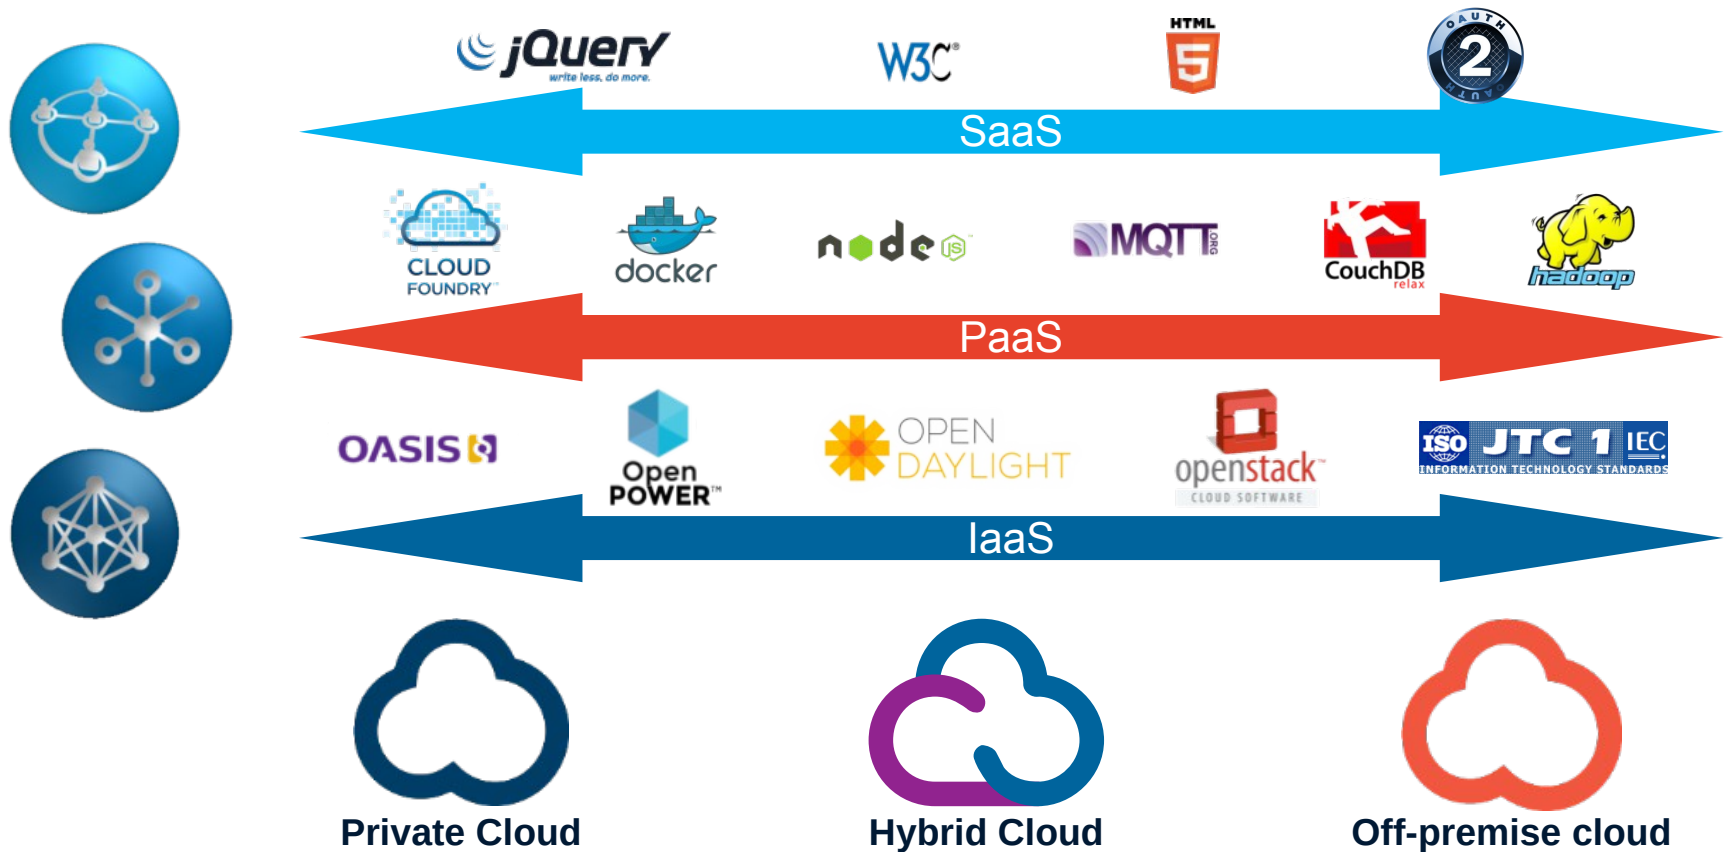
jQuery
write less, do more.
W3C®
HTML
5
OAUTH
2
OAUTH

SaaS

CLOUD FOUNDRY™
docker
node JS
MQTT ORG
CouchDB relax
hadoop

PaaS

OASIS
Open POWER™
OPEN DAYLIGHT
openstack™
CLOUD SOFTWARE
ISO JTC 1 IEC
INFORMATION TECHNOLOGY STANDARDS

IaaS

Private Cloud
Hybrid Cloud
Off-premise cloud